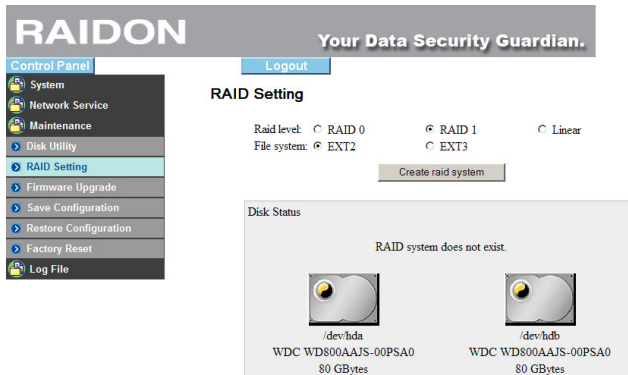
RAIDON

Your Data Security Guardian.

Control Panel

Logout

System

Network Service

Maintenance

Disk Utility

RAID Setting

Firmware Upgrade

Save Configuration

Restore Configuration

Factory Reset

Log File

RAID Setting

Raid level: RAID 0 RAID 1 Linear

File system: EXT2 EXT3

Create raid system

Disk Status

RAID system does not exist.

/dev/hda
WDC WD800AAJS-00PSA0
80 GBytes

/dev/hdb
WDC WD800AAJS-00PSA0
80 GBytes